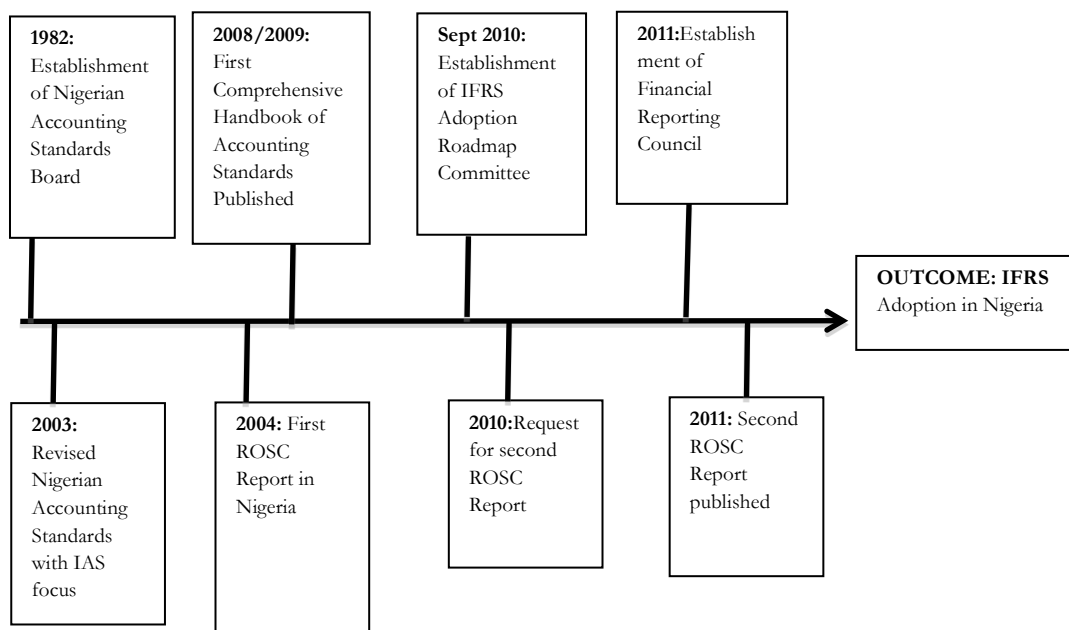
1982: Establishment of Nigerian Accounting Standards Board

2008/2009: First Comprehensive Handbook of Accounting Standards Published

Sept 2010: Establishment of IFRS Adoption Roadmap Committee

2011:Establishment of Financial Reporting Council

OUTCOME: IFRS Adoption in Nigeria

2003: Revised Nigerian Accounting Standards with IAS focus

2004: First ROSC Report in Nigeria

2010:Request for second ROSC Report

2011: Second ROSC Report published